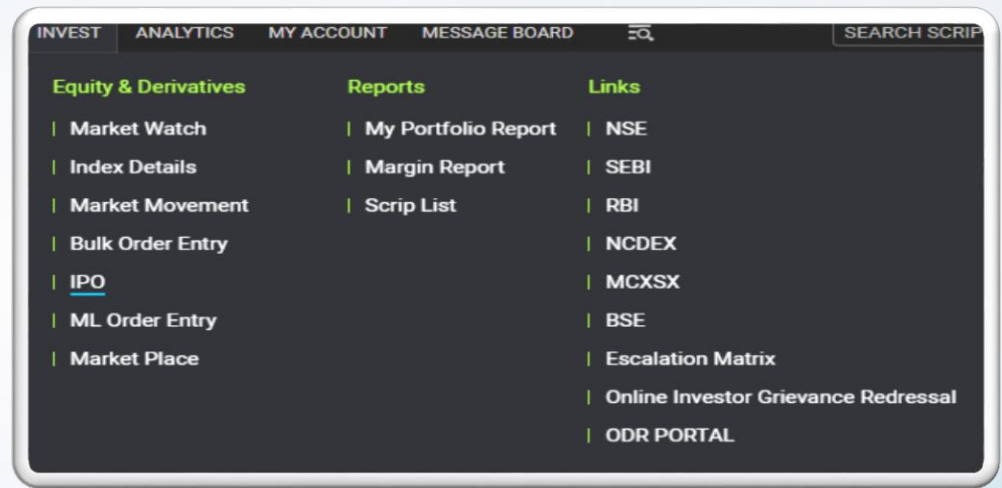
INVEST ANALYTICS MY ACCOUNT MESSAGE BOARD SEARCH SCRIP

Equity & Derivatives
Market Watch
Index Details
Market Movement
Bulk Order Entry
IPO
ML Order Entry
Market Place

Reports
My Portfolio Report
Margin Report
Scrip List

Links
NSE
SEBI
RBI
NCDEX
MCXSX
BSE
Escalation Matrix
Online Investor Grievance Redressal
ODR PORTAL